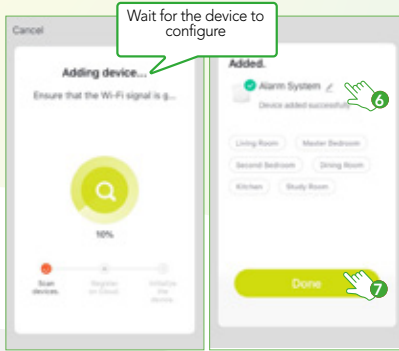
Wait for the device to configure

Cancel

Adding device...

Ensure that the Wi-Fi signal is g...

10%

Scan devices.

Register on Cloud.

Initialize the device.

Added.

Alarm System

Device added successfully

6

Living Room

Master Bedroom

Second Bedroom

Dining Room

Kitchen

Study Room

Done

7